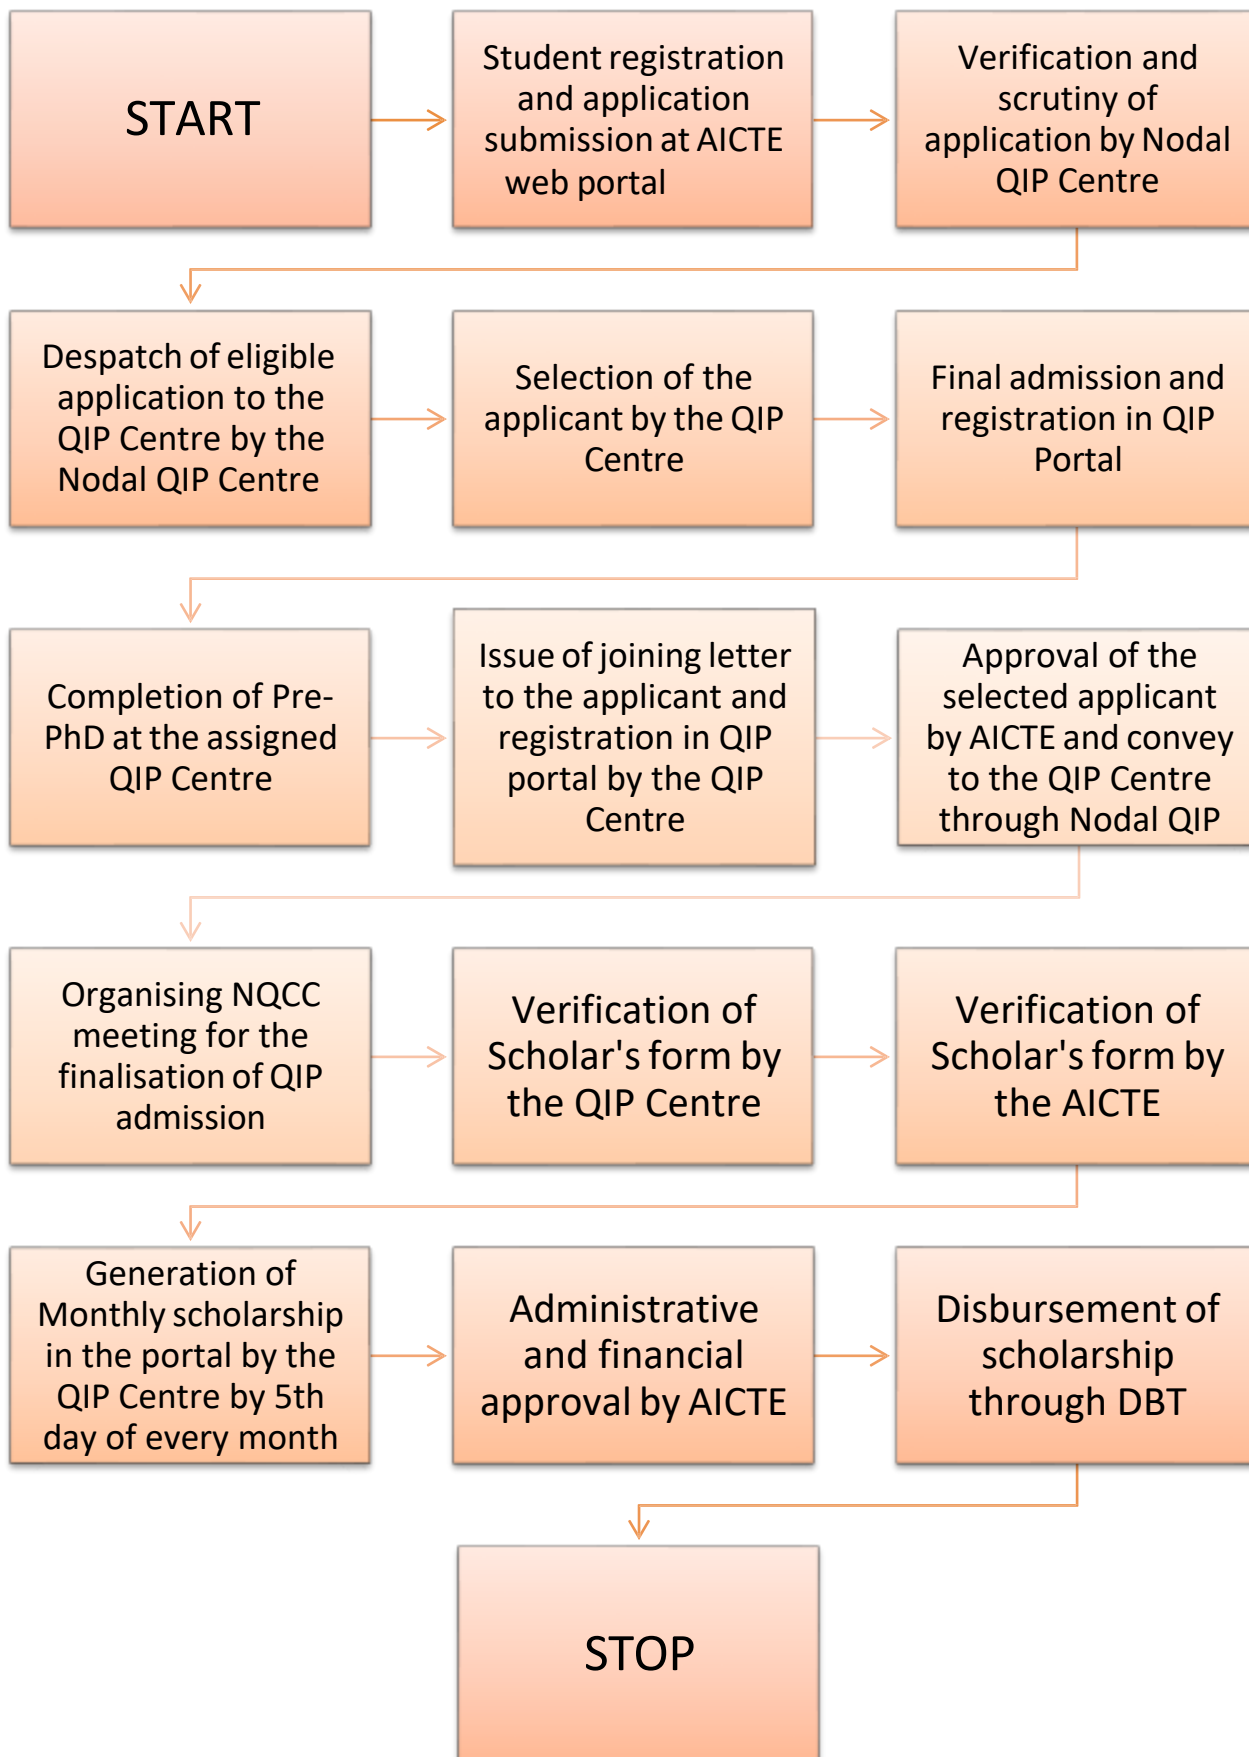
START

Student registration and application submission at AICTE web portal

Verification and scrutiny of application by Nodal QIP Centre

Despatch of eligible application to the QIP Centre by the Nodal QIP Centre

Selection of the applicant by the QIP Centre

Final admission and registration in QIP Portal

Completion of Pre-PhD at the assigned QIP Centre

Issue of joining letter to the applicant and registration in QIP portal by the QIP Centre

Approval of the selected applicant by AICTE and convey to the QIP Centre through Nodal QIP

Organising NQCC meeting for the finalisation of QIP admission

Verification of Scholar's form by the QIP Centre

Verification of Scholar's form by the AICTE

Generation of Monthly scholarship in the portal by the QIP Centre by 5th day of every month

Administrative and financial approval by AICTE

Disbursement of scholarship through DBT

STOP